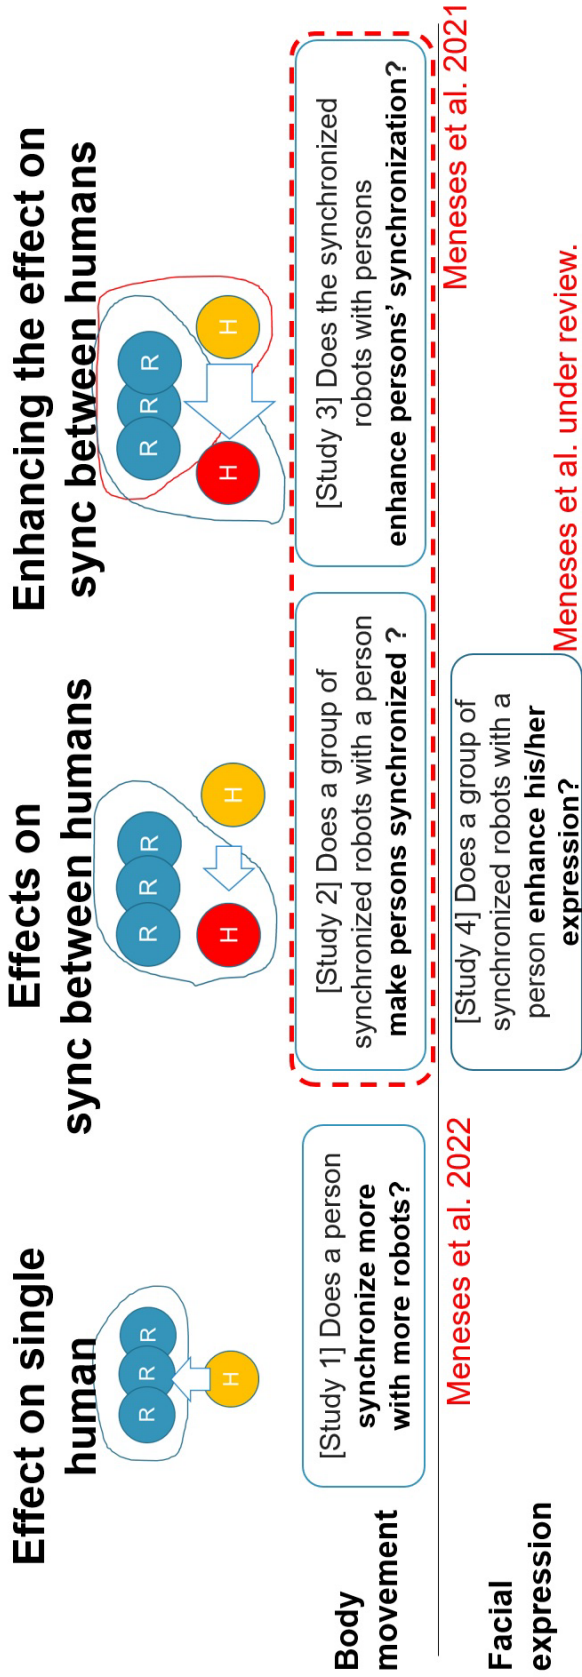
Effect on single human

Effects on sync between humans

Enhancing the effect on sync between humans

R R R H

R R R H H

R R R H H

Body movement

[Study 1] Does a person synchronize more with more robots?

[Study 2] Does a group of synchronized robots with a person make persons synchronized ?

[Study 3] Does the synchronized robots with persons enhance persons' synchronization?

Meneses et al. 2022

Meneses et al. 2021

Facial expression

[Study 4] Does a group of synchronized robots with a person enhance his/her expression?

Meneses et al. under review.